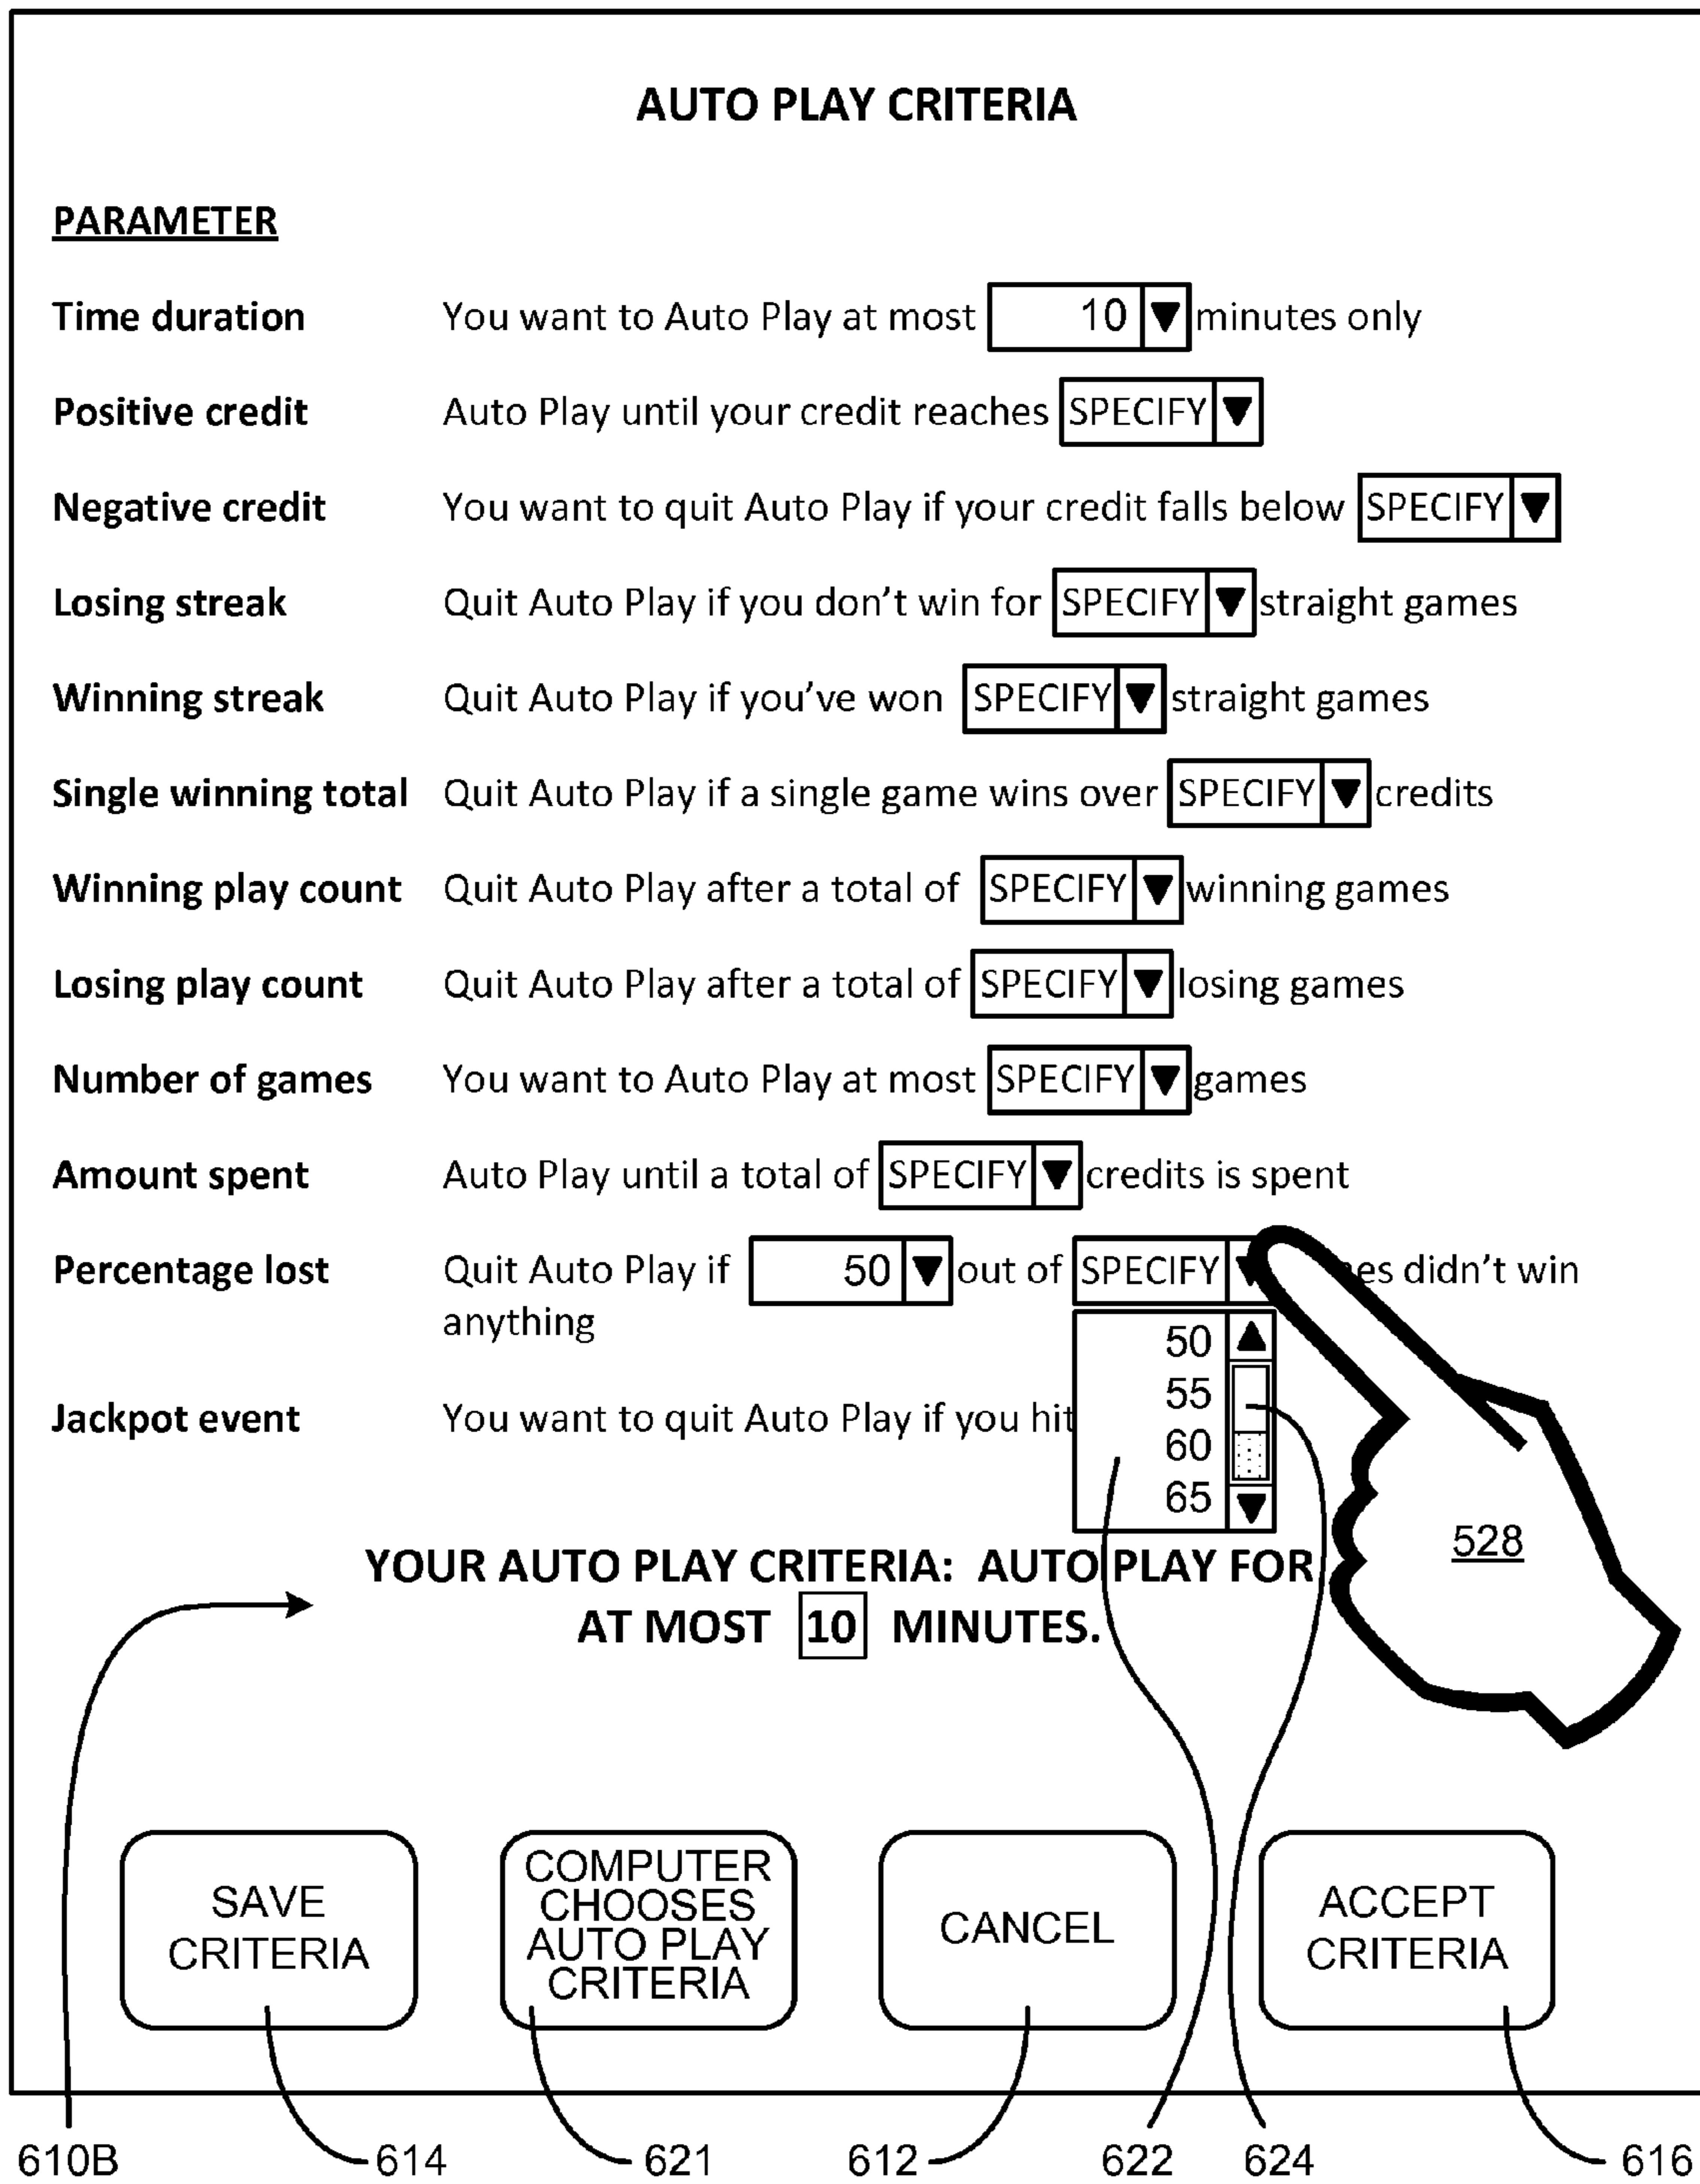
AUTO PLAY CRITERIA

PARAMETER

Time duration You want to Auto Play at most 10 ▼ minutes only

Positive credit Auto Play until your credit reaches SPECIFY ▼

Negative credit You want to quit Auto Play if your credit falls below SPECIFY ▼

Losing streak Quit Auto Play if you don't win for SPECIFY ▼ straight games

Winning streak Quit Auto Play if you've won SPECIFY ▼ straight games

Single winning total Quit Auto Play if a single game wins over SPECIFY ▼ credits

Winning play count Quit Auto Play after a total of SPECIFY ▼ winning games

Losing play count Quit Auto Play after a total of SPECIFY ▼ losing games

Number of games You want to Auto Play at most SPECIFY ▼ games

Amount spent Auto Play until a total of SPECIFY ▼ credits is spent

Percentage lost Quit Auto Play if 50 ▼ out of SPECIFY ▼ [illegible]es didn't win anything

Jackpot event You want to quit Auto Play if you hit

50
55
60
65

528

YOUR AUTO PLAY CRITERIA: AUTO PLAY FOR AT MOST 10 MINUTES.

SAVE CRITERIA

COMPUTER CHOOSES AUTO PLAY CRITERIA

CANCEL

ACCEPT CRITERIA

610B 614 621 612 622 624 616